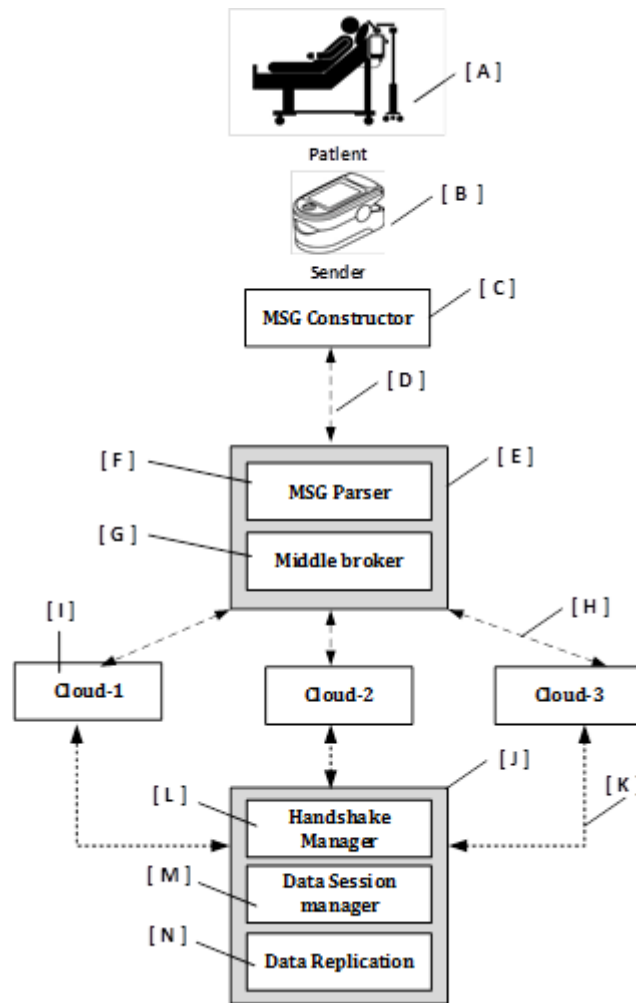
[ A ]

Patlent

[ B ]

Sender

[ C ]

MSG Constructor

[ D ]

[ F ]

[ E ]

MSG Parser

[ G ]

Middle broker

[ I ]

[ H ]

Cloud-1

Cloud-2

Cloud-3

[ J ]

[ L ]

[ K ]

Handshake Manager

[ M ]

Data Session manager

[ N ]

Data Replication